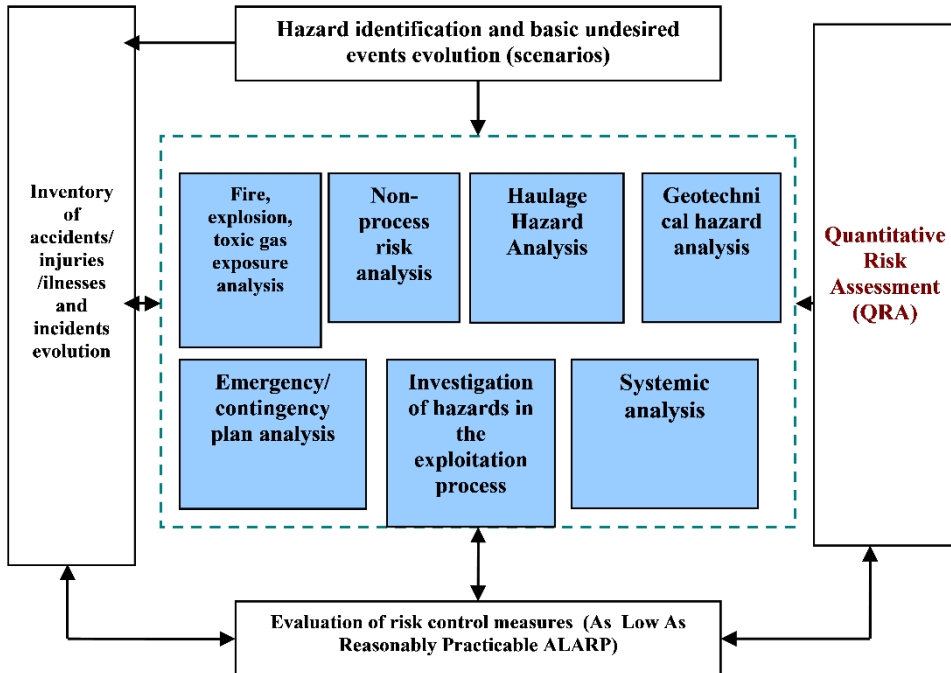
Hazard identification and basic undesired events evolution (scenarios)

Inventory of accidents/ injuries /ilnesses and incidents evolution

Fire, explosion, toxic gas exposure analysis

Non-process risk analysis

Haulage Hazard Analysis

Geotechnical hazard analysis

Quantitative Risk Assessment (QRA)

Emergency/ contingency plan analysis

Investigation of hazards in the exploitation process

Systemic analysis

Evaluation of risk control measures (As Low As Reasonably Practicable ALARP)